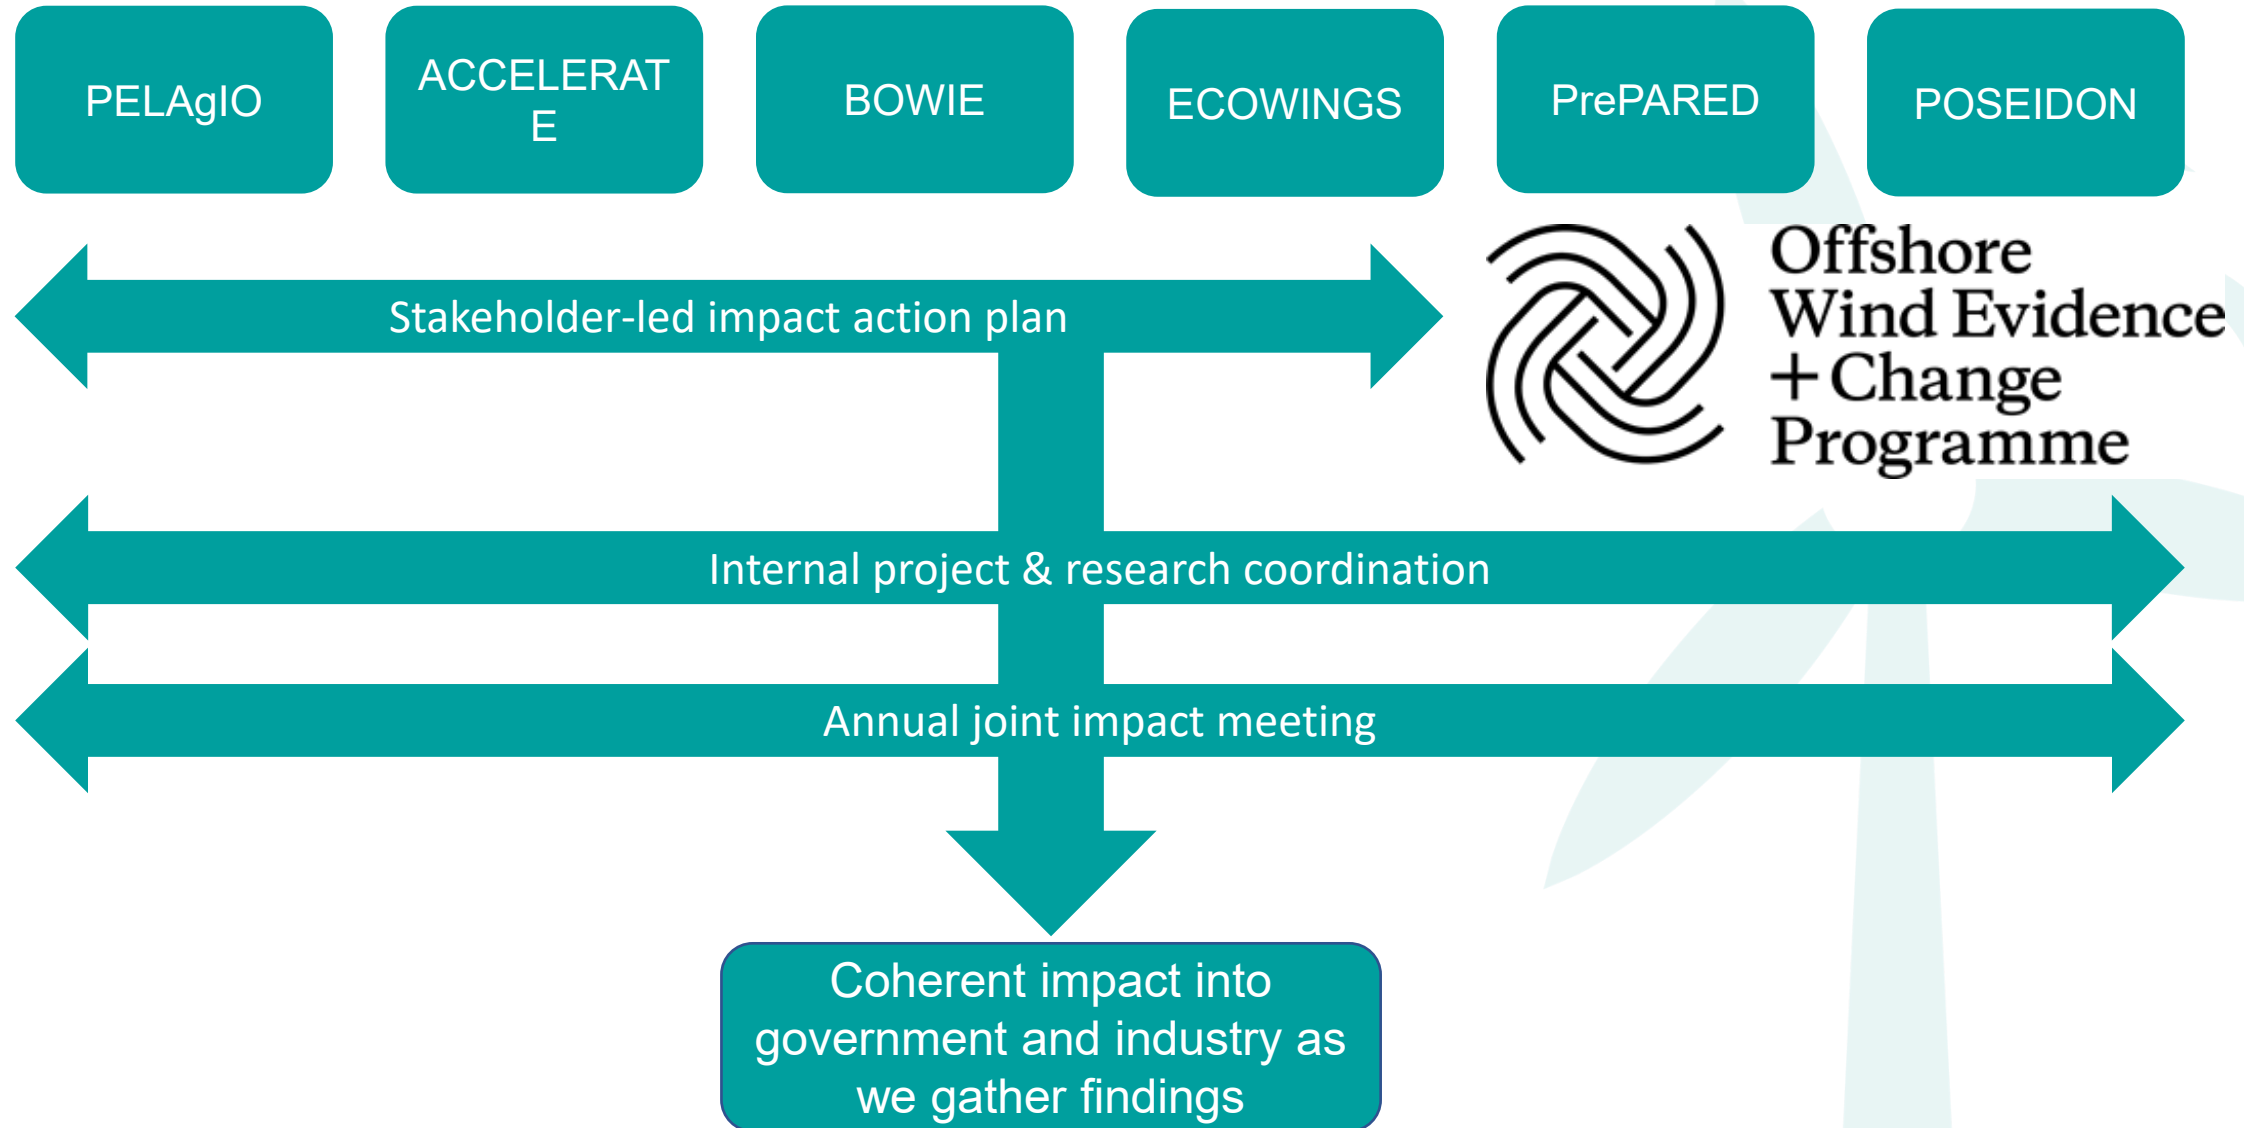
PELAgIO

ACCELERATE

BOWIE

ECOWINGS

PrePARED

POSEIDON

Stakeholder-led impact action plan

Offshore Wind Evidence + Change Programme

Internal project & research coordination

Annual joint impact meeting

Coherent impact into government and industry as we gather findings